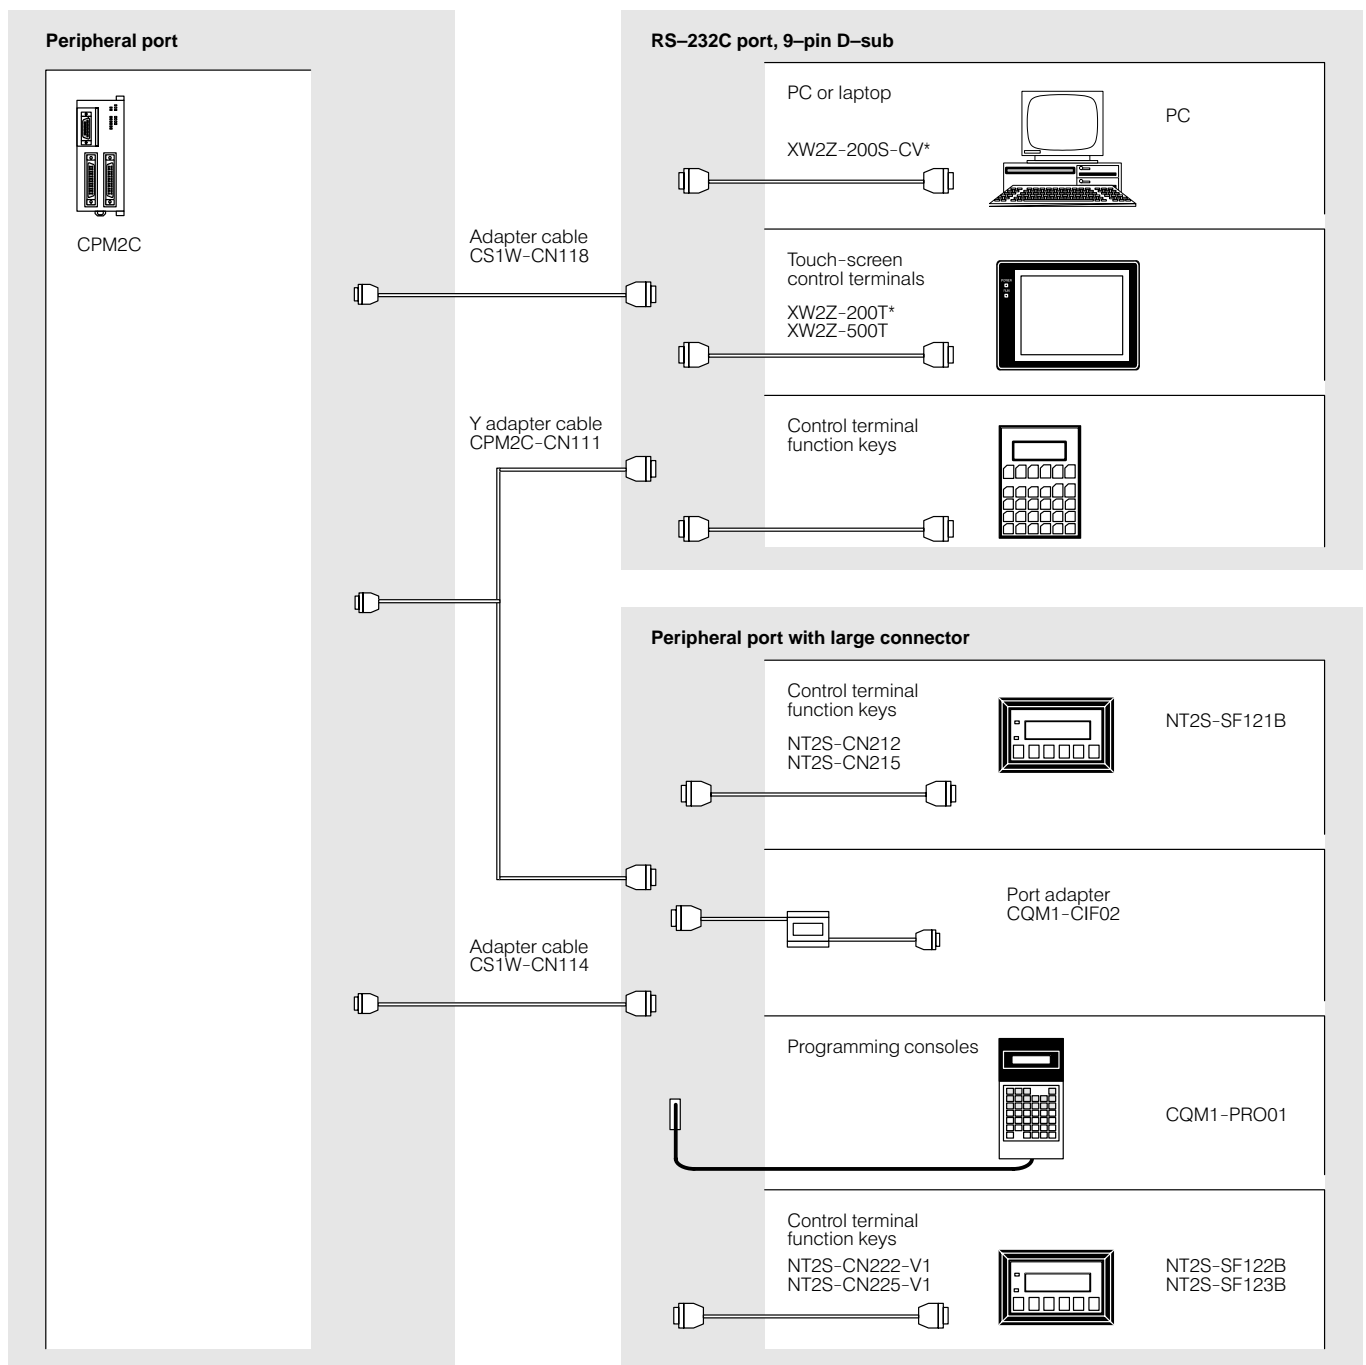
Peripheral port

CPM2C

Adapter cable
CS1W–CN118

Y adapter cable
CPM2C–CN111

Adapter cable
CS1W–CN114

RS–232C port, 9–pin D–sub

PC or laptop

XW2Z–200S–CV*

PC

Touch–screen
control terminals

XW2Z–200T*
XW2Z–500T

Control terminal
function keys

Peripheral port with large connector

Control terminal
function keys

NT2S–CN212
NT2S–CN215

NT2S–SF121B

Port adapter
CQM1–CIF02

Programming consoles

CQM1–PRO01

Control terminal
function keys

NT2S–CN222–V1
NT2S–CN225–V1

NT2S–SF122B
NT2S–SF123B